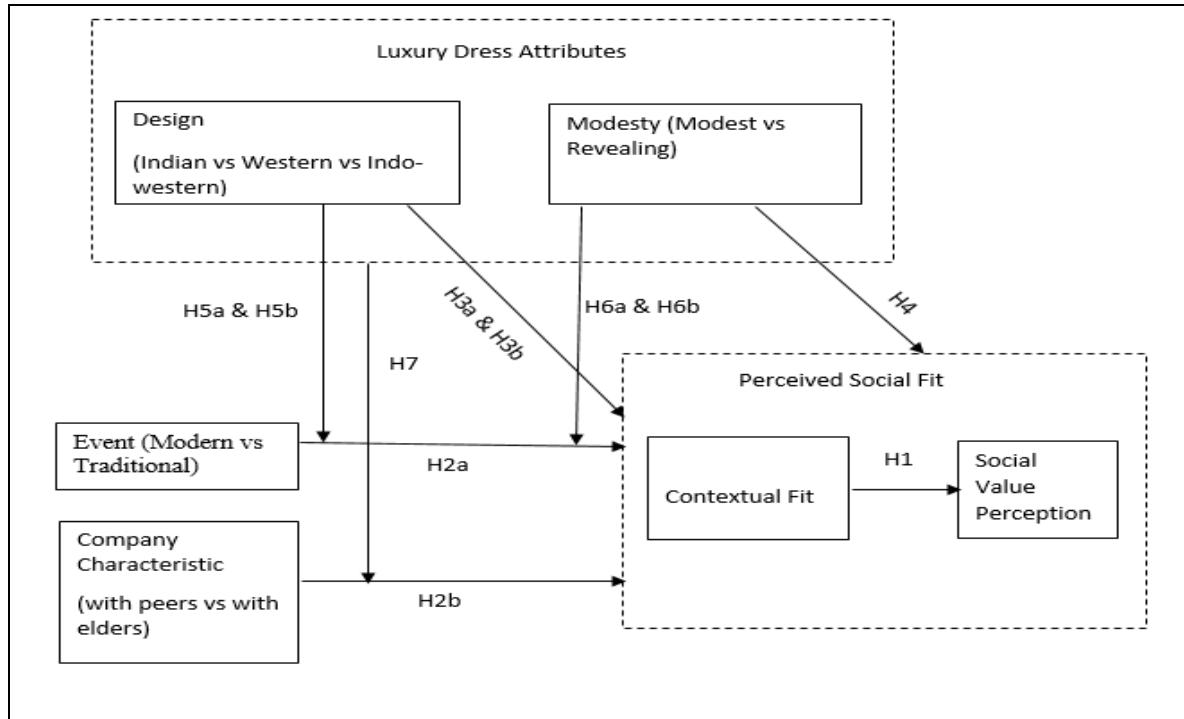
Luxury Dress Attributes

Design

(Indian vs Western vs Indo-western)

Modesty (Modest vs Revealing)

H5a & H5b

H7

H3a & H3b

H6a & H6b

H4

Perceived Social Fit

Event (Modern vs Traditional)

H2a

Contextual Fit

H1

Social Value Perception

Company Characteristic

(with peers vs with elders)

H2b